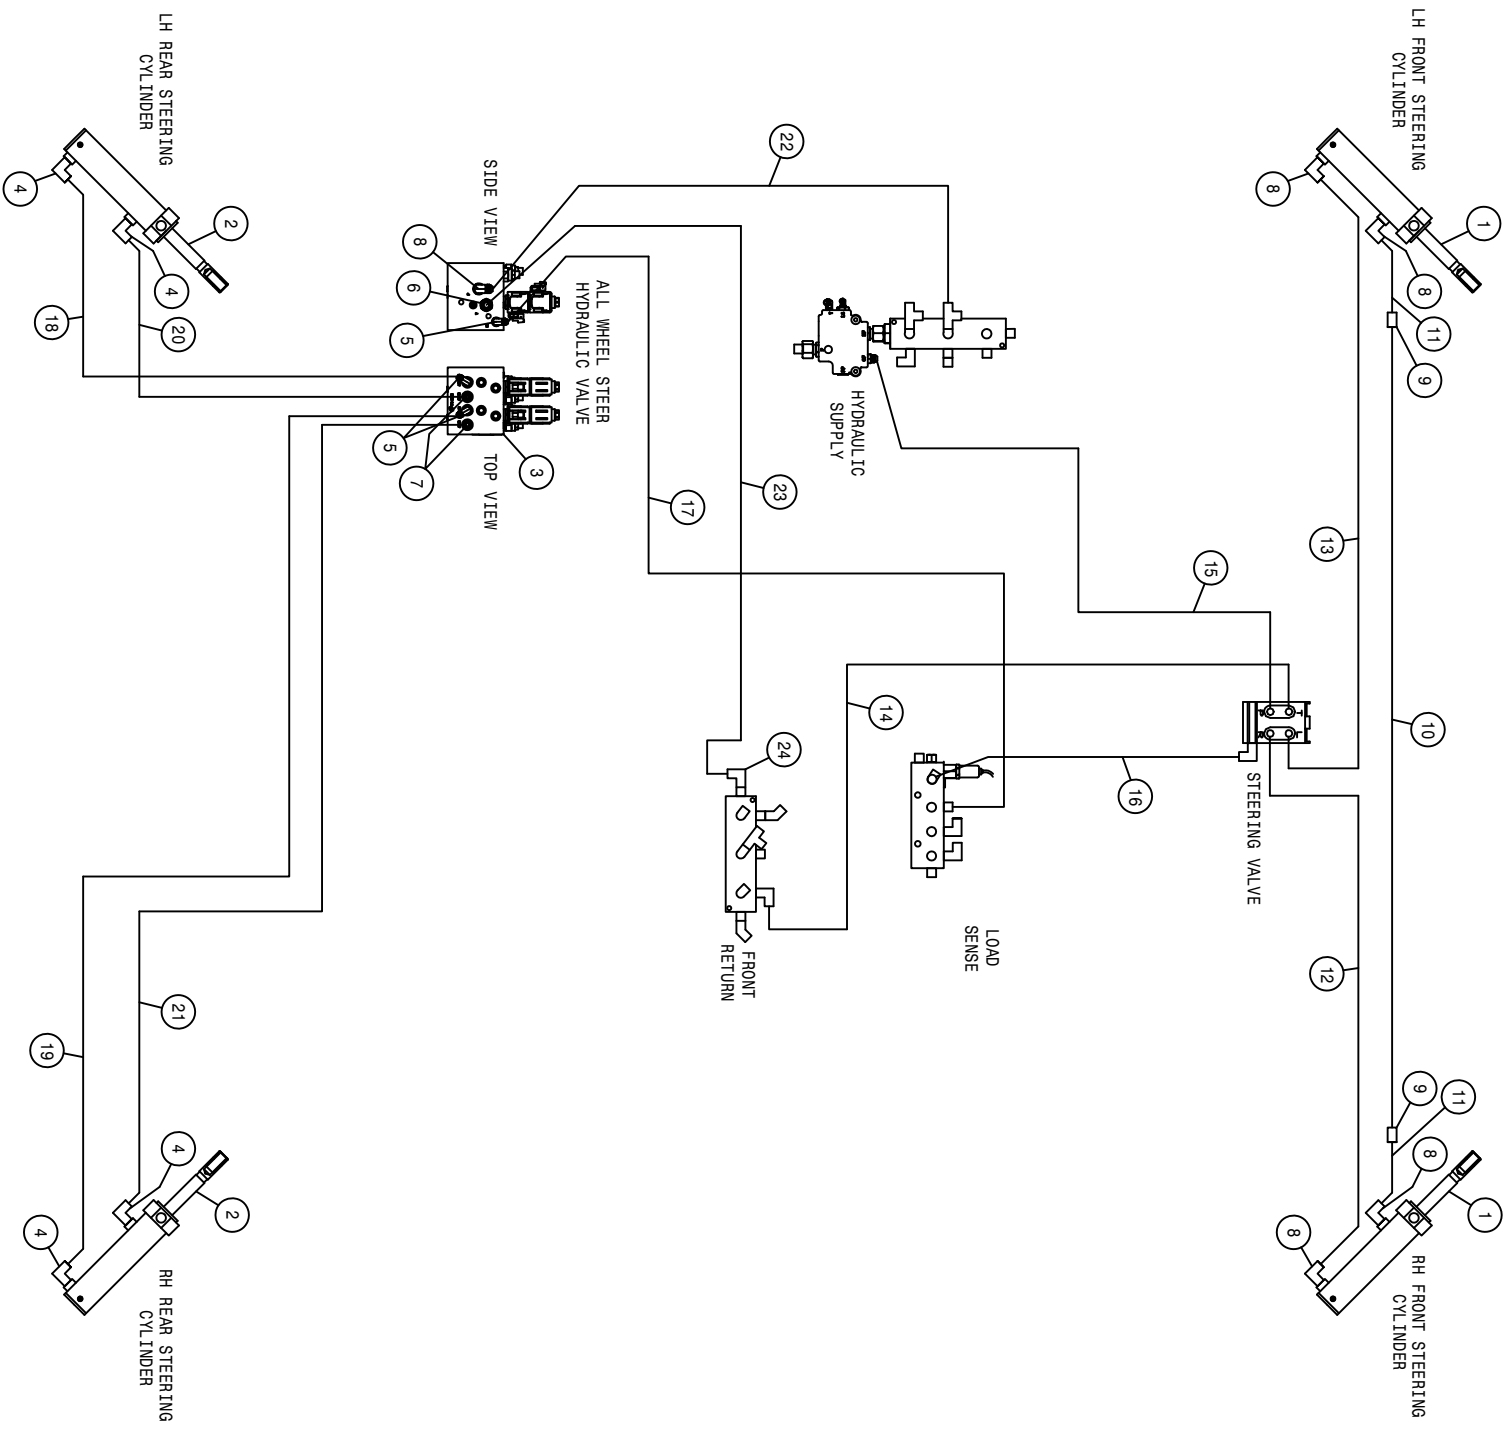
LH REAR STEERING CYLINDER

4
2
4
18
20

SIDE VIEW
8
6
5

ALL WHEEL STEER HYDRAULIC VALVE

5
7
3
TOP VIEW

22

HYDRAULIC SUPPLY

LH FRONT STEERING CYLINDER

8
1
8
11
9

17
23

13
15

14
24

10

16

STEERING VALVE

LOAD SENSE

FRONT RETURN

12

21
19

4
2
4

RH REAR STEERING CYLINDER

9
11
8
1
8

RH FRONT STEERING CYLINDER